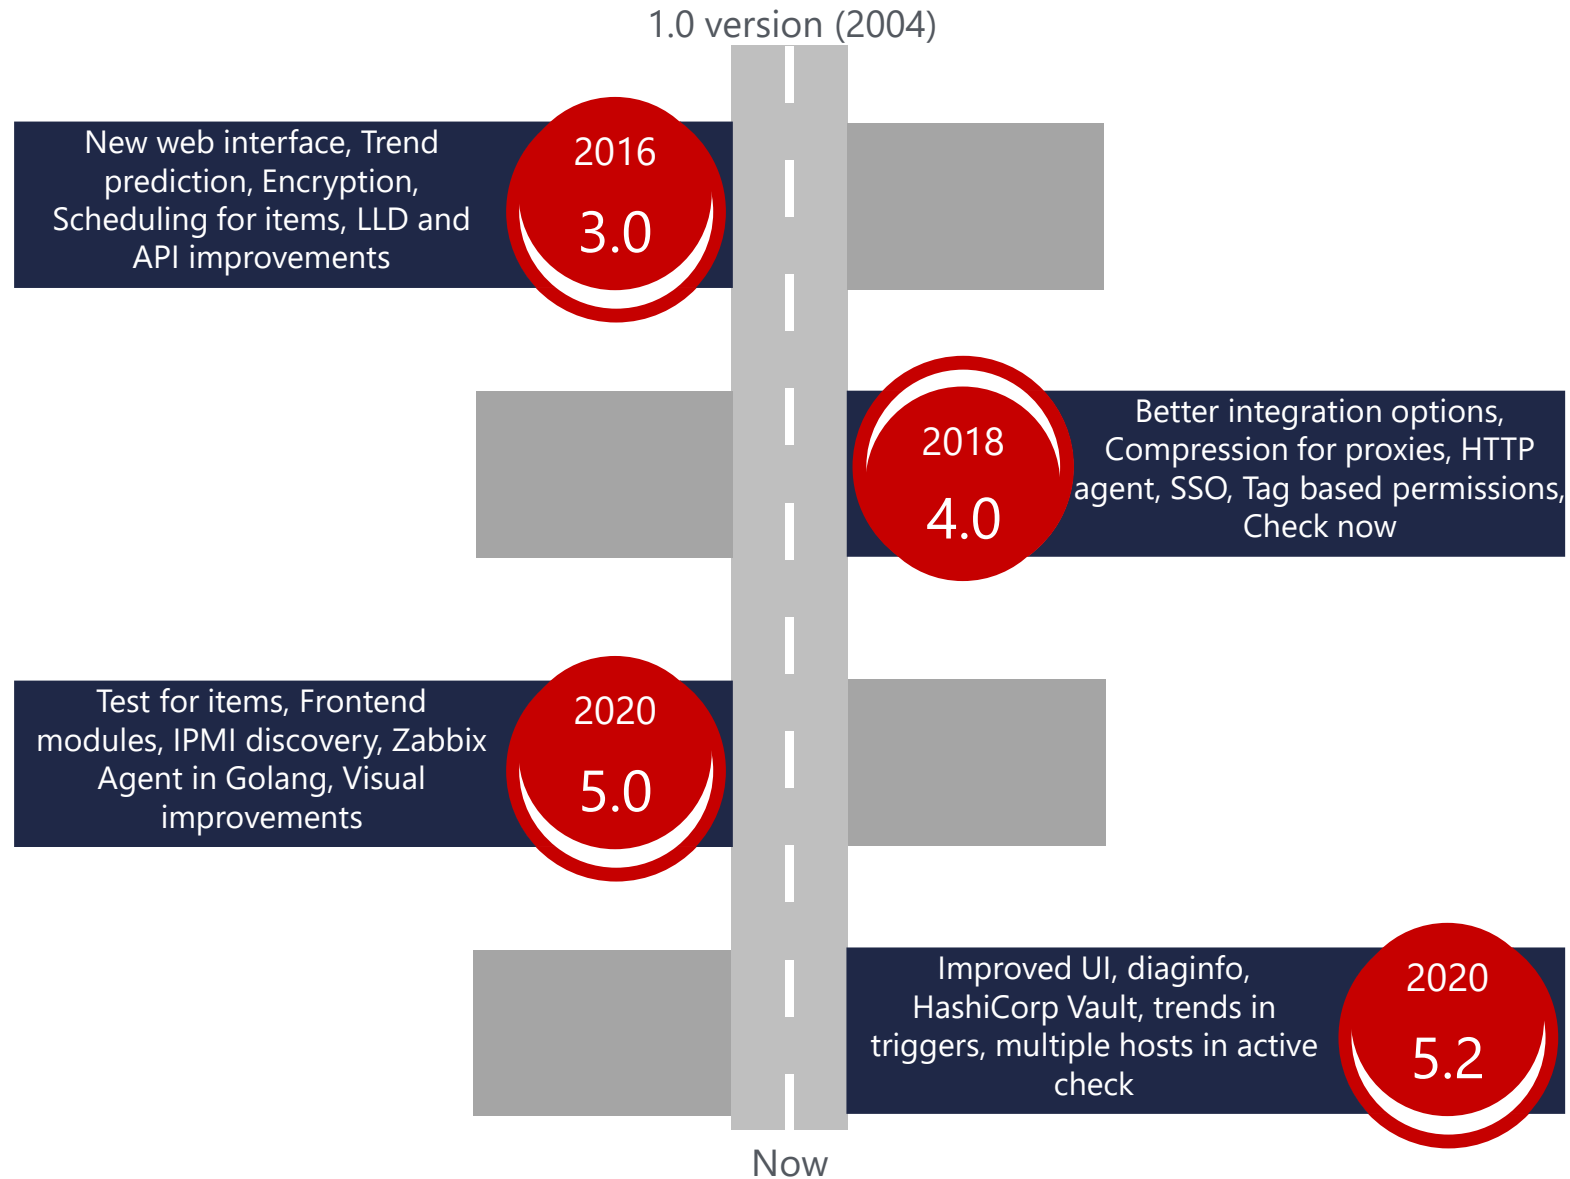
1.0 version (2004)

New web interface, Trend prediction, Encryption, Scheduling for items, LLD and API improvements

2016

3.0

2018

4.0

Better integration options, Compression for proxies, HTTP agent, SSO, Tag based permissions, Check now

Test for items, Frontend modules, IPMI discovery, Zabbix Agent in Golang, Visual improvements

2020

5.0

Improved UI, diaginfo, HashiCorp Vault, trends in triggers, multiple hosts in active check

2020

5.2

Now